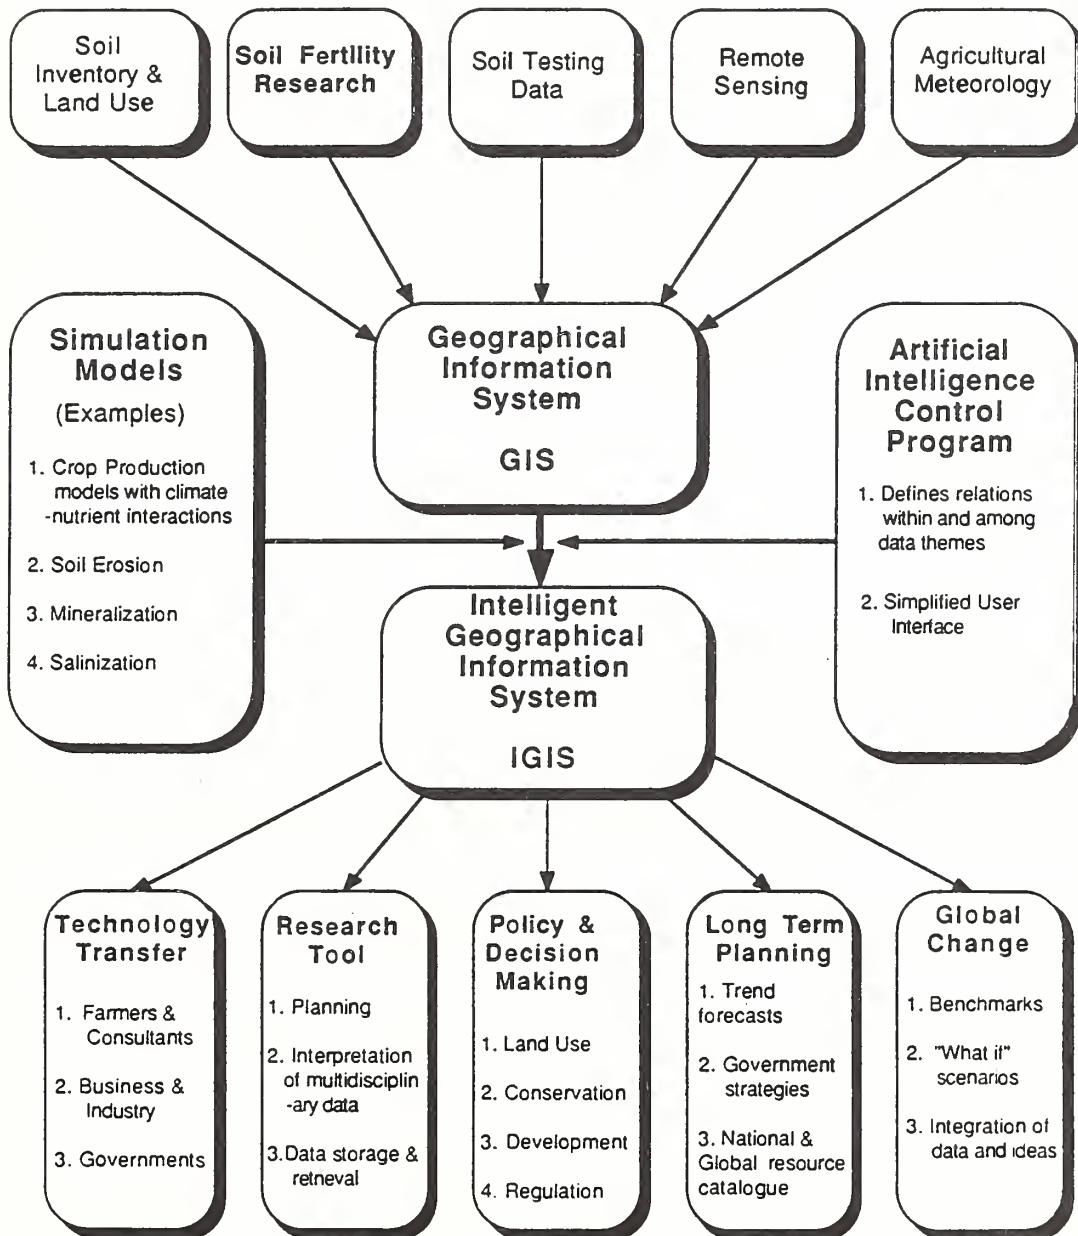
Soil Inventory & Land Use

Soil Fertility Research

Soil Testing Data

Remote Sensing

Agricultural Meteorology

Simulation Models
(Examples)
1. Crop Production models with climate -nutrient interactions
2. Soil Erosion
3. Mineralization
4. Salinization

Geographical Information System
GIS

Artificial Intelligence Control Program
1. Defines relations within and among data themes
2. Simplified User Interface

Intelligent Geographical Information System
IGIS

Technology Transfer
1. Farmers & Consultants
2. Business & Industry
3. Governments

Research Tool
1. Planning
2. Interpretation of multidisciplin-ary data
3.Data storage & retneval

Policy & Decision Making
1. Land Use
2. Conservation
3. Development
4. Regulation

Long Term Planning
1. Trend forecasts
2. Government strategies
3. National & Global resource catalogue

Global Change
1. Benchmarks
2. "What if" scenarios
3. Integration of data and ideas